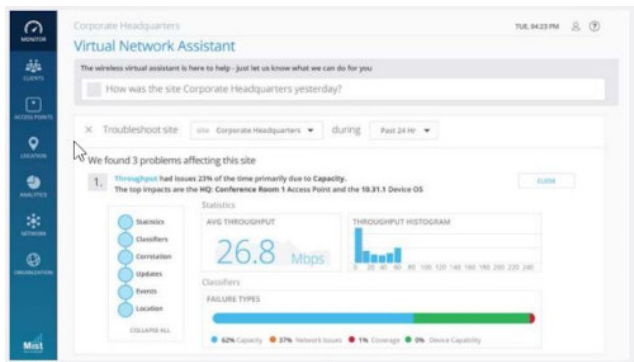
MONITOR
CLIENTS
ACCESS POINTS
LOCATION
ANALYTICS
NETWORK
ORGANIZATION
Mist

Corporate Headquarters
Virtual Network Assistant
TUE, 04:23 PM

The wireless virtual assistant is here to help - just let us know what we can do for you

How was the site Corporate Headquarters yesterday?

× Troubleshoot site  site Corporate Headquarters ▾  during  Past 24 Hr ▾

We found 3 problems affecting this site

1. Throughput had issues 23% of the time primarily due to Capacity. The top impacts are the HQ: Conference Room 1 Access Point and the 10.31.1 Device OS

CLOSE

Statistics
Classifiers
Correlation
Updates
Events
Location
COLLAPSE ALL

Statistics
AVG THROUGHPUT
26.8 Mbps
THROUGHPUT HISTOGRAM
0 20 40 60 80 100 120 140 160 180 200 220 240

Classifiers
FAILURE TYPES
62% Capacity  37% Network Issues  1% Coverage  0% Device Capability